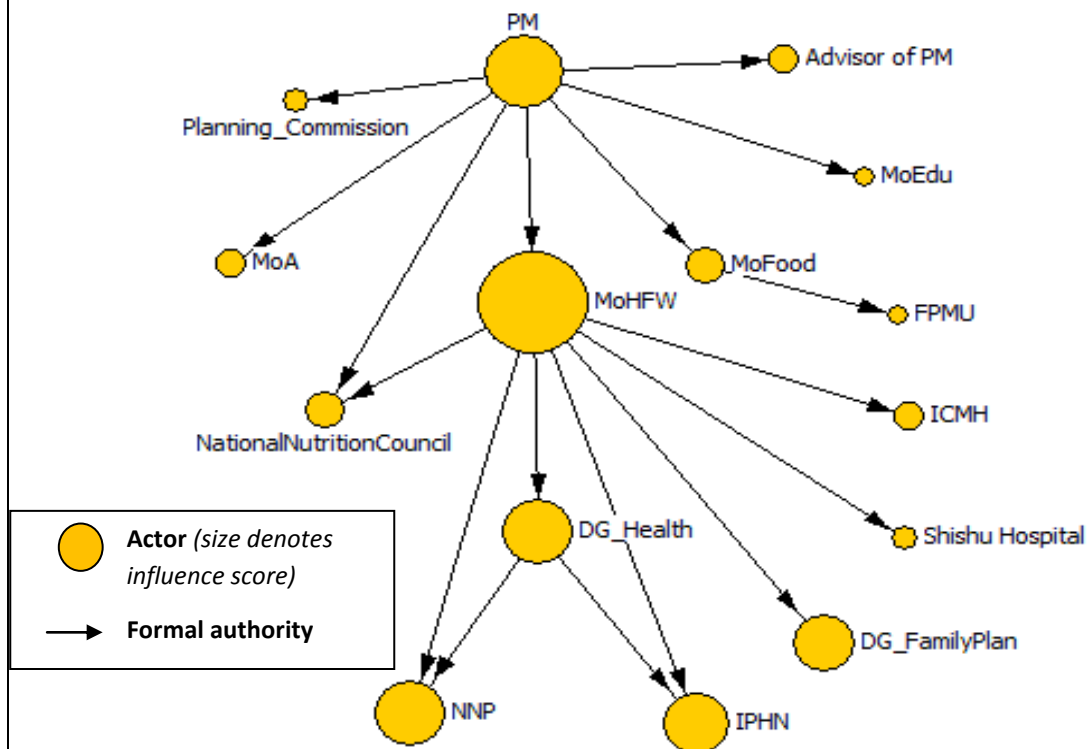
PM

Advisor of PM

Planning_Commission

MoEdu

MoA

MoFood

MoHFW

FPMU

NationalNutritionCouncil

ICMH

DG_Health

Shishu Hospital

DG_FamilyPlan

NNP

IPHN

**Actor** *(size denotes influence score)*

**Formal authority**